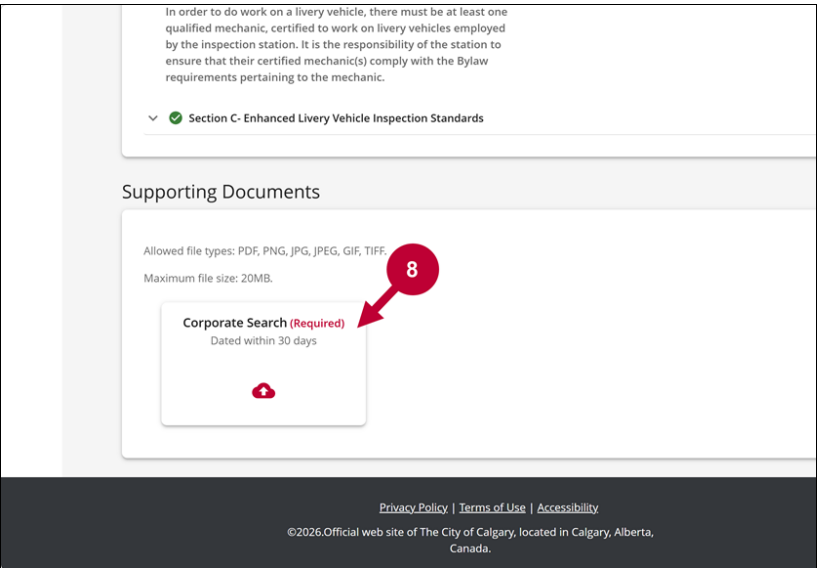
In order to do work on a livery vehicle, there must be at least one qualified mechanic, certified to work on livery vehicles employed by the inspection station. It is the responsibility of the station to ensure that their certified mechanic(s) comply with the Bylaw requirements pertaining to the mechanic.

Section C- Enhanced Livery Vehicle Inspection Standards

Supporting Documents

Allowed file types: PDF, PNG, JPG, JPEG, GIF, TIFF.

Maximum file size: 20MB.

8

Corporate Search (Required)
Dated within 30 days

Privacy Policy | Terms of Use | Accessibility

©2026.Official web site of The City of Calgary, located in Calgary, Alberta, Canada.